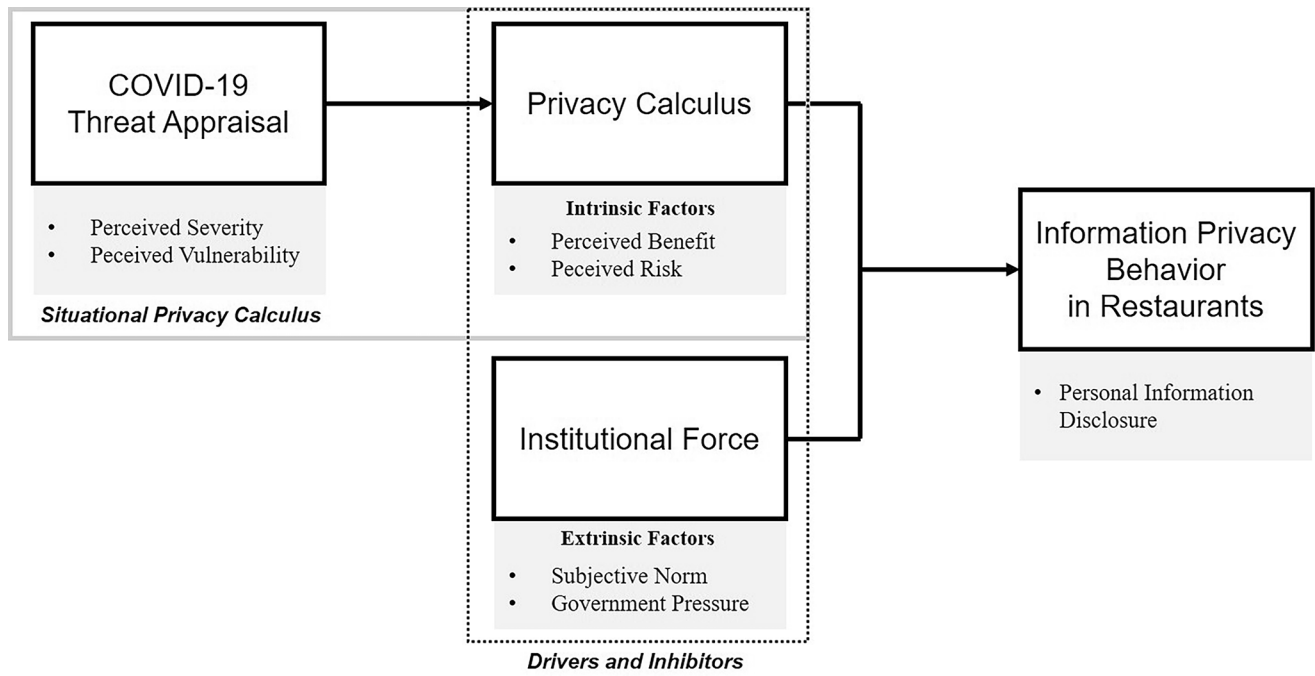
COVID-19
Threat Appraisal

• Perceived Severity
• Peceived Vulnerability

Situational Privacy Calculus

Privacy Calculus

Intrinsic Factors
• Perceived Benefit
• Peceived Risk

Institutional Force

Extrinsic Factors
• Subjective Norm
• Government Pressure

Drivers and Inhibitors

Information Privacy
Behavior
in Restaurants

• Personal Information Disclosure